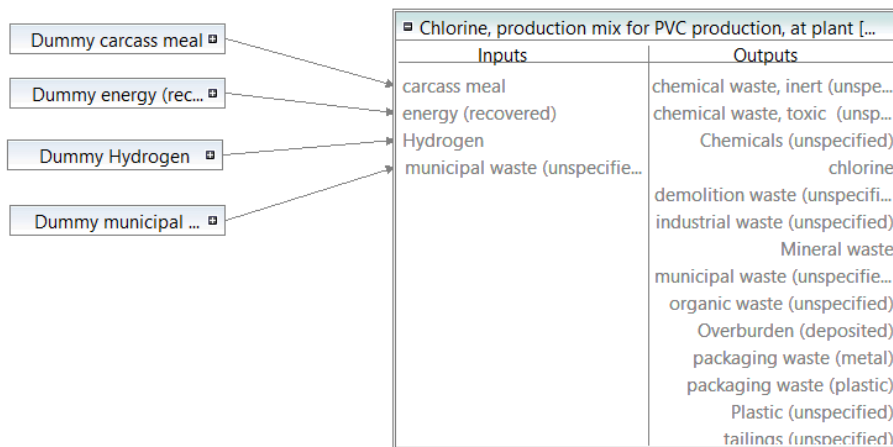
Dummy carcass meal

Dummy energy (rec...

Dummy Hydrogen

Dummy municipal ...

Chlorine, production mix for PVC production, at plant [...

| Inputs | Outputs |
|---|---|
| carcass meal | chemical waste, inert (unspe... |
| energy (recovered) | chemical waste, toxic (unsp... |
| Hydrogen | Chemicals (unspecified) |
| municipal waste (unspecifie... | chlorine |
| | demolition waste (unspecifi... |
| | industrial waste (unspecified) |
| | Mineral waste |
| | municipal waste (unspecifie... |
| | organic waste (unspecified) |
| | Overburden (deposited) |
| | packaging waste (metal) |
| | packaging waste (plastic) |
| | Plastic (unspecified) |
| | tailings (unspecified) |